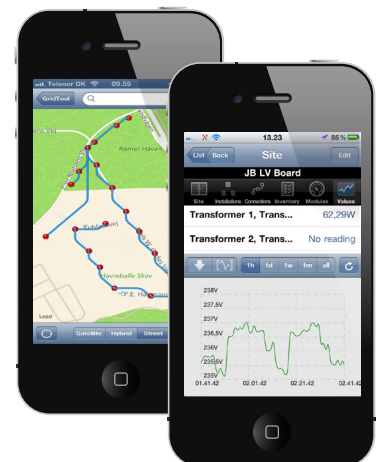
Telenor DK 09.55
GridTool
Rømer Haven
Kubikvej
Hareballe Skov
P.E. Hansensvej
Legal
Satellite Hybrid Street

13.23 85%
List Back Site Edit
JB LV Board
Site Installations Connections Inventory Modules Values
Transformer 1, Trans... 62,29W
Transformer 2, Trans... No reading
1h 1d 1w 1m all
238V
237,5V
237V
236,5V
236V
235,5V
235V
01.41.42 02.01.42 02.21.42 02.41.42